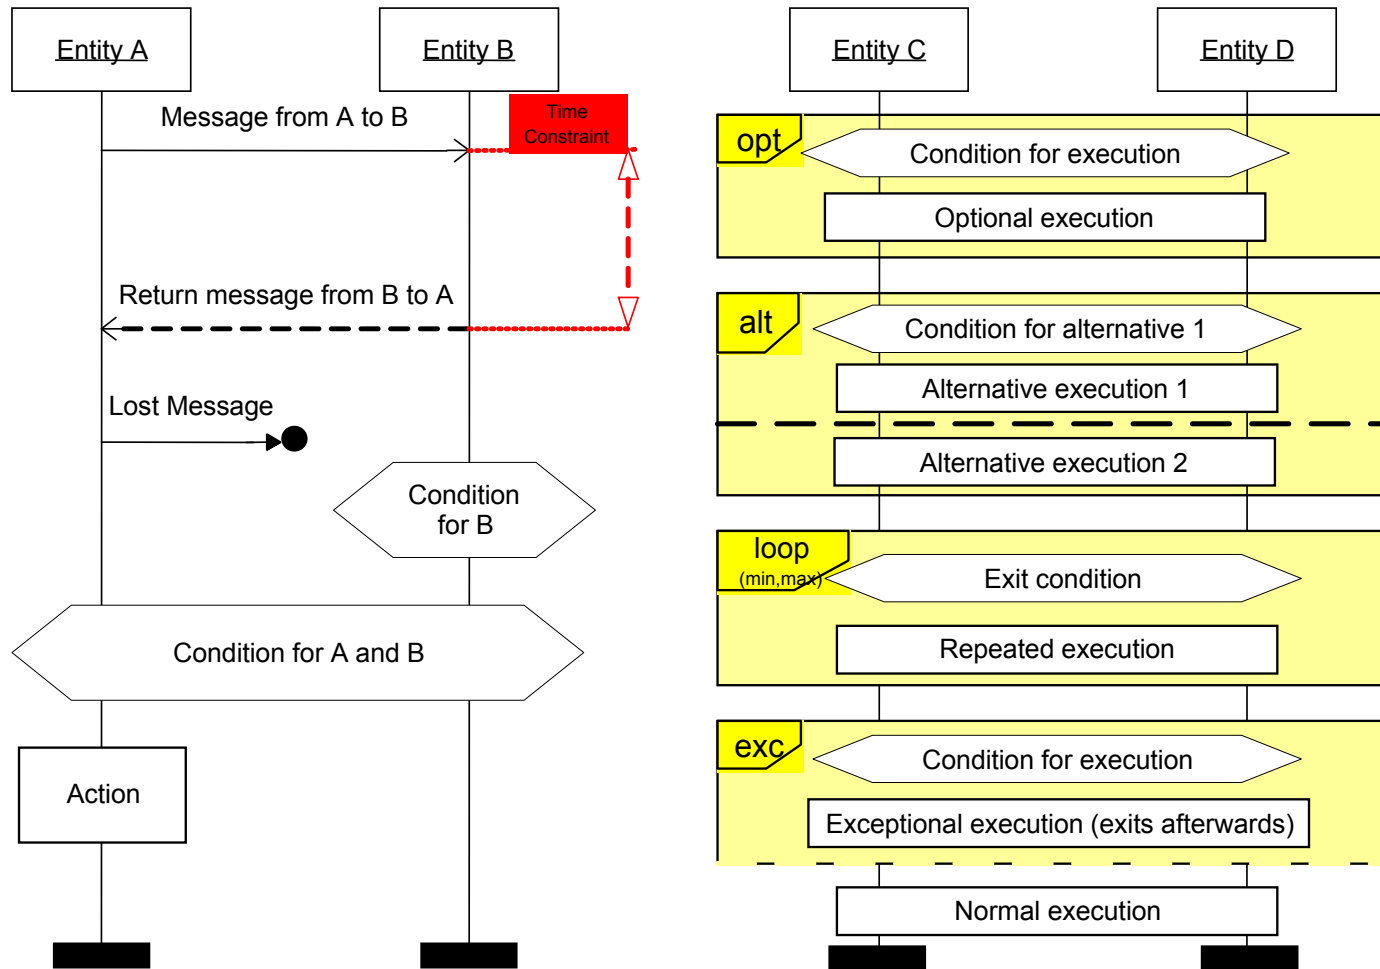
Entity A

Entity B

Message from A to B

Time Constraint

Return message from B to A

Lost Message

Condition for B

Condition for A and B

Action

Entity C

Entity D

opt

Condition for execution

Optional execution

alt

Condition for alternative 1

Alternative execution 1

Alternative execution 2

loop
(min,max)

Exit condition

Repeated execution

exc

Condition for execution

Exceptional execution (exits afterwards)

Normal execution